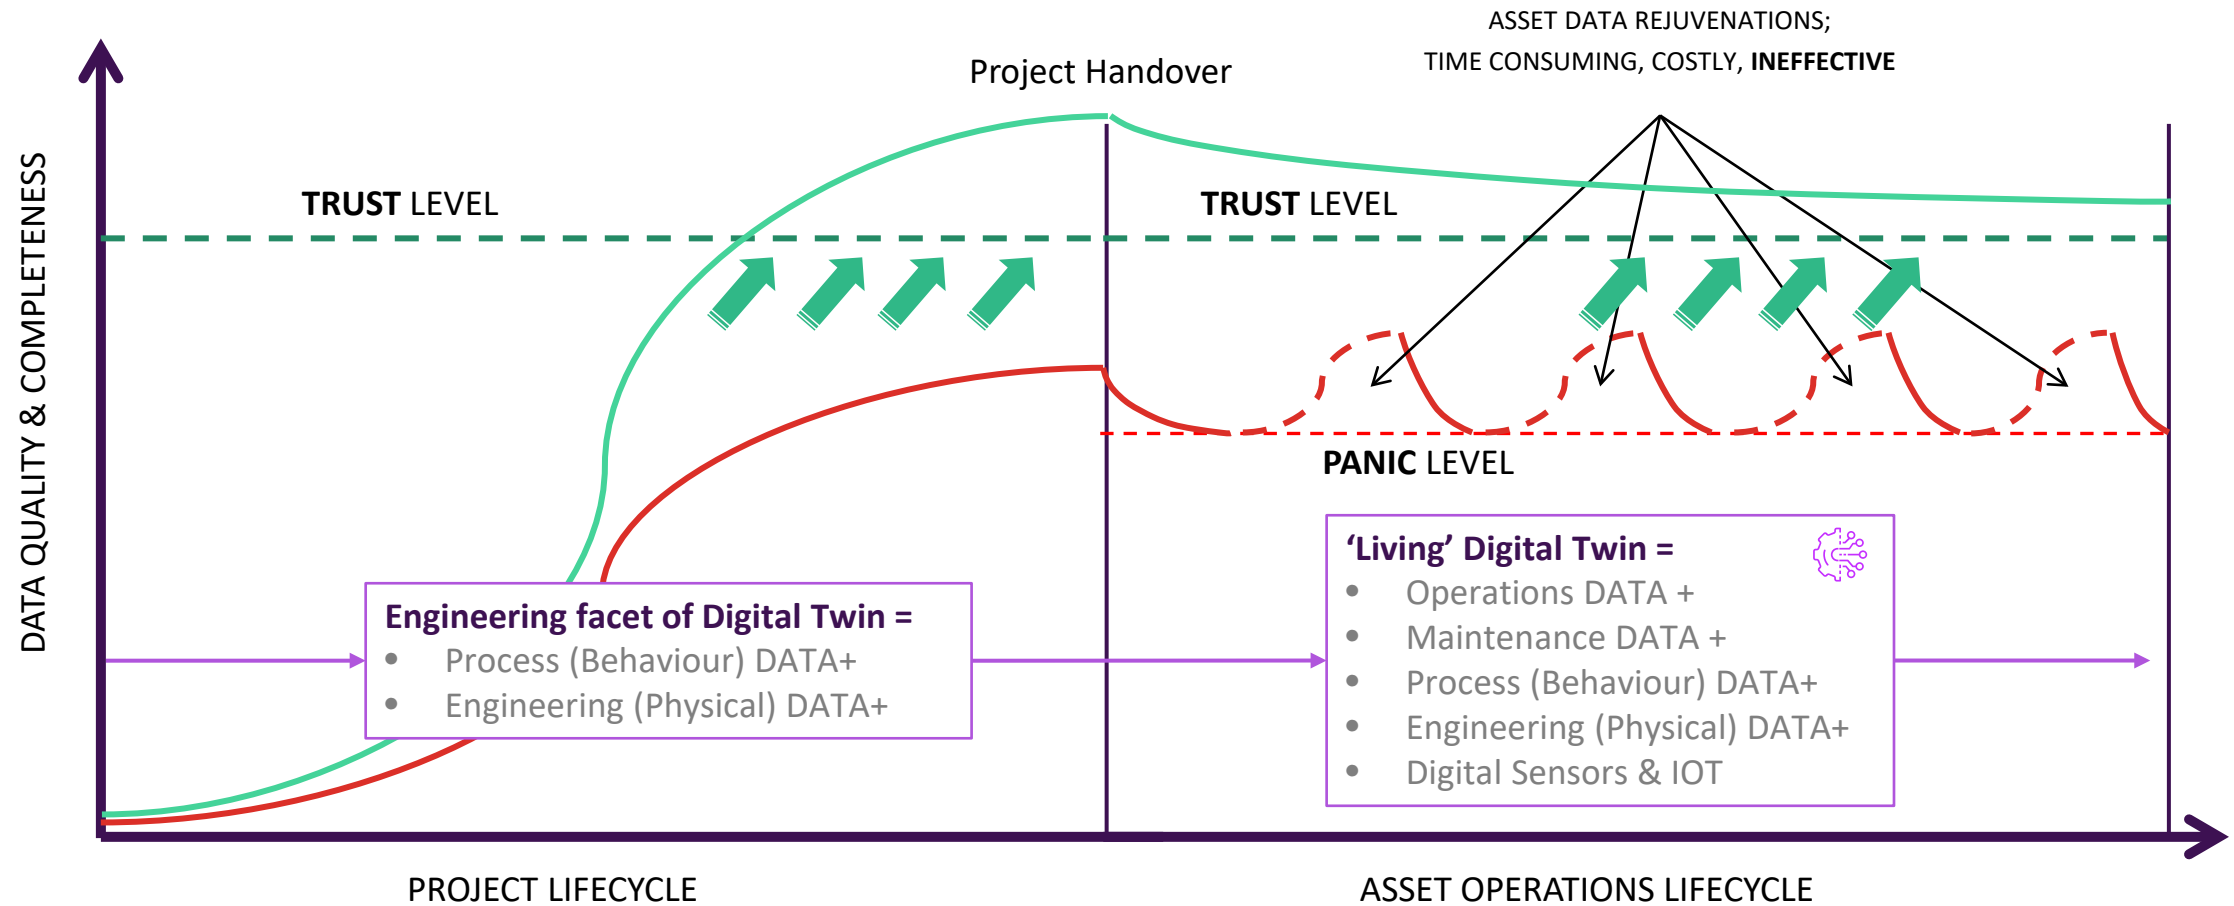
ASSET DATA REJUVENATIONS;
TIME CONSUMING, COSTLY, **INEFFECTIVE**

Project Handover

DATA QUALITY & COMPLETENESS

**TRUST** LEVEL

**TRUST** LEVEL

**PANIC** LEVEL

**Engineering facet of Digital Twin =**
- Process (Behaviour) DATA+
- Engineering (Physical) DATA+

**'Living' Digital Twin =**
- Operations DATA +
- Maintenance DATA +
- Process (Behaviour) DATA+
- Engineering (Physical) DATA+
- Digital Sensors & IOT

PROJECT LIFECYCLE

ASSET OPERATIONS LIFECYCLE